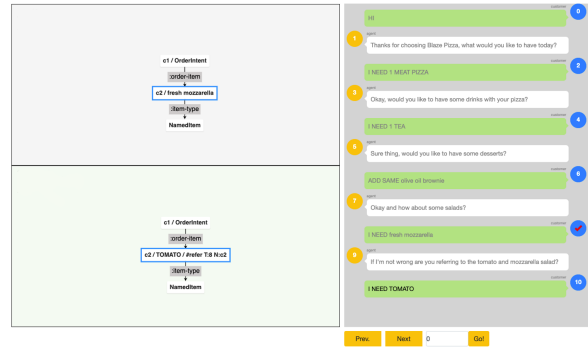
c1 / OrderIntent
:order-item
c2 / fresh mozzarella
:item-type
NamedItem

c1 / OrderIntent
:order-item
c2 / TOMATO / #refer T:8 N:c2
:item-type
NamedItem

customer
HI
0

1
agent
Thanks for choosing Blaze Pizza, what would you like to have today?

customer
I NEED 1 MEAT PIZZA
2

3
agent
Okay, would you like to have some drinks with your pizza?

customer
I NEED 1 TEA
4

5
agent
Sure thing, would you like to have some desserts?

customer
ADD SAME olive oil brownie
6

7
agent
Okay and how about some salads?

customer
I NEED fresh mozzarella

9
agent
If I'm not wrong are you referring to the tomato and mozzarella salad?

customer
I NEED TOMATO
10

Prev.
Next
0
Go!